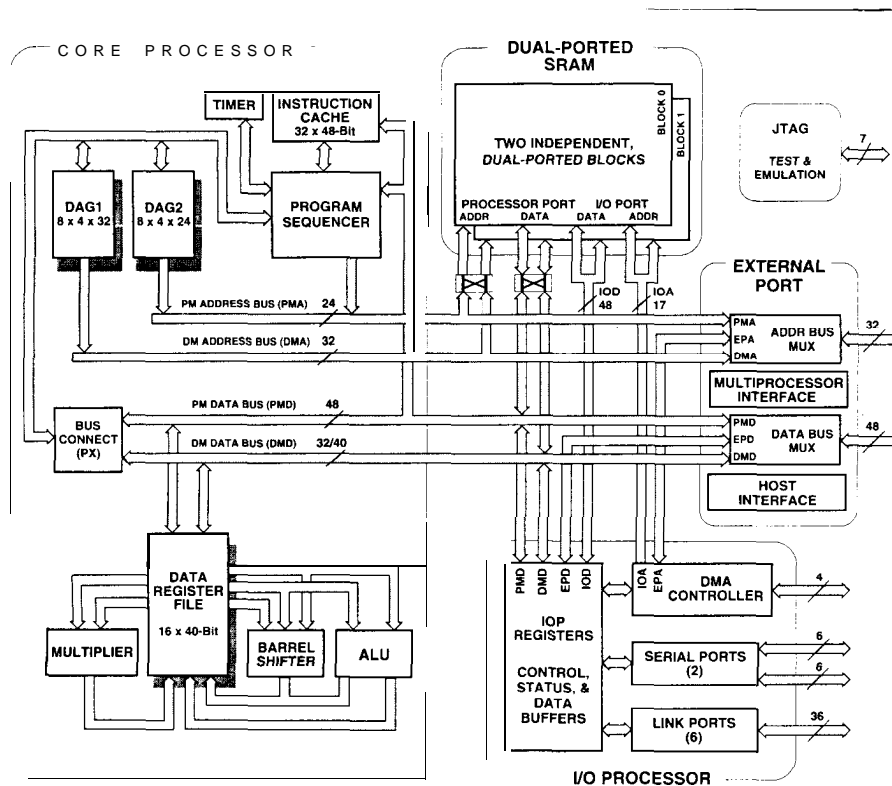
CORE PROCESSOR

TIMER

INSTRUCTION CACHE 32 x 48-Bit

DAG1 8 x 4 x 32

DAG2 8 x 4 x 24

PROGRAM SEQUENCER

PM ADDRESS BUS (PMA) 24

DM ADDRESS BUS (DMA) 32

BUS CONNECT (PX)

PM DATA BUS (PMD) 48

DM DATA BUS (DMD) 32/40

DATA REGISTER FILE 16 x 40-Bit

MULTIPLIER

BARREL SHIFTER

ALU

DUAL-PORTED SRAM

TWO INDEPENDENT, DUAL-PORTED BLOCKS

BLOCK 0

BLOCK 1

PROCESSOR PORT

I/O PORT

ADDR DATA DATA ADDR

IOD 48

IOA 17

JTAG

TEST & EMULATION

7

EXTERNAL PORT

PMA

EPA

DMA

ADDR BUS MUX

32

MULTIPROCESSOR INTERFACE

PMD

EPD

DMD

DATA BUS MUX

48

HOST INTERFACE

PMD DMD EPD IOD

IOP REGISTERS

CONTROL, STATUS, & DATA BUFFERS

IOA EPA

DMA CONTROLLER

4

SERIAL PORTS (2)

6

6

LINK PORTS (6)

36

I/O PROCESSOR